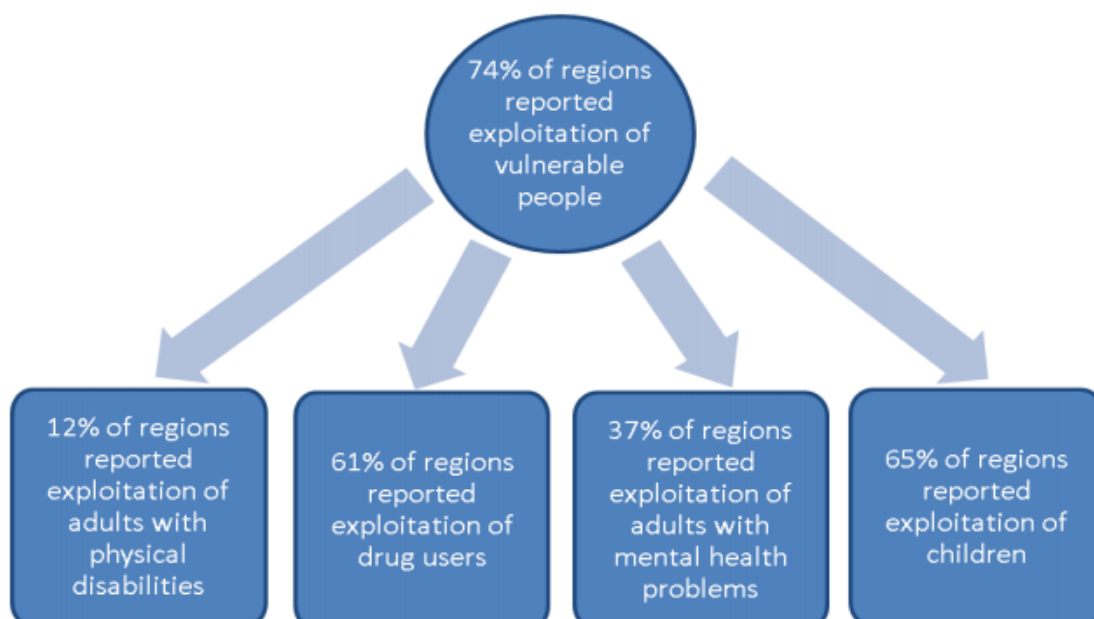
74% of regions reported exploitation of vulnerable people

12% of regions reported exploitation of adults with physical disabilities

61% of regions reported exploitation of drug users

37% of regions reported exploitation of adults with mental health problems

65% of regions reported exploitation of children